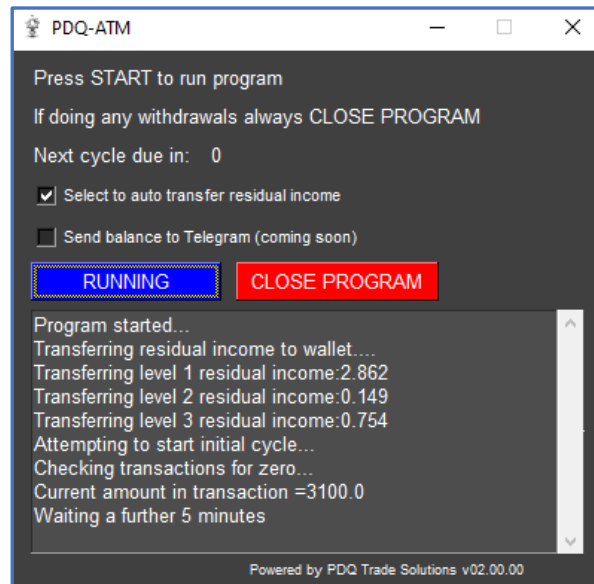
PDQ-ATM

Press START to run program

If doing any withdrawals always CLOSE PROGRAM

Next cycle due in: 0

Select to auto transfer residual income

Send balance to Telegram (coming soon)

RUNNING

CLOSE PROGRAM

Program started...
Transferring residual income to wallet....
Transferring level 1 residual income:2.862
Transferring level 2 residual income:0.149
Transferring level 3 residual income:0.754
Attempting to start initial cycle...
Checking transactions for zero...
Current amount in transaction =3100.0
Waiting a further 5 minutes

Powered by PDQ Trade Solutions v02.00.00